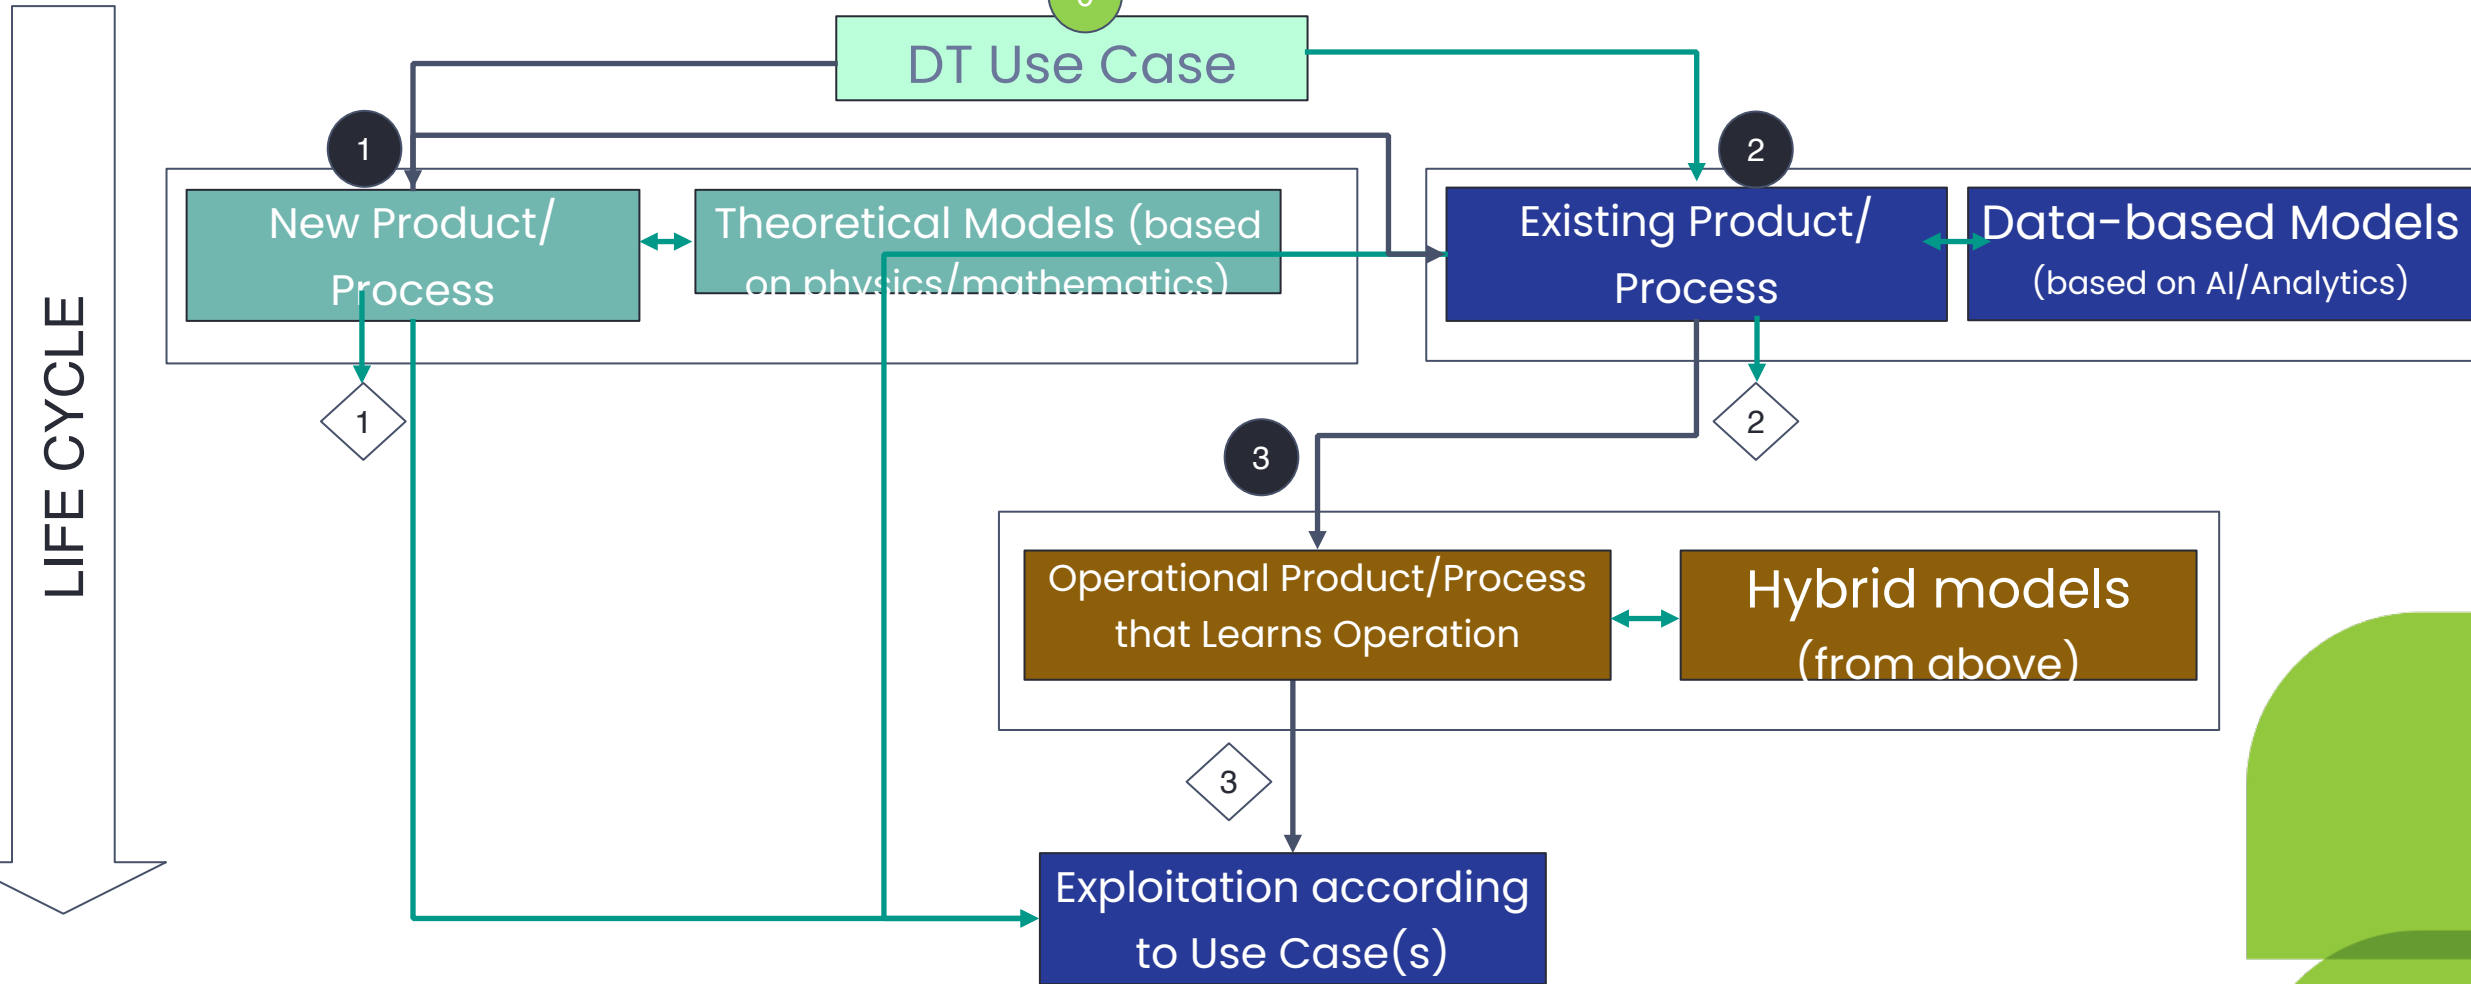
DT Use Case

LIFE CYCLE

1

New Product/ Process

Theoretical Models (based on physics/mathematics)

1

2

Existing Product/ Process

Data-based Models (based on AI/Analytics)

2

3

Operational Product/Process that Learns Operation

Hybrid models (from above)

3

Exploitation according to Use Case(s)